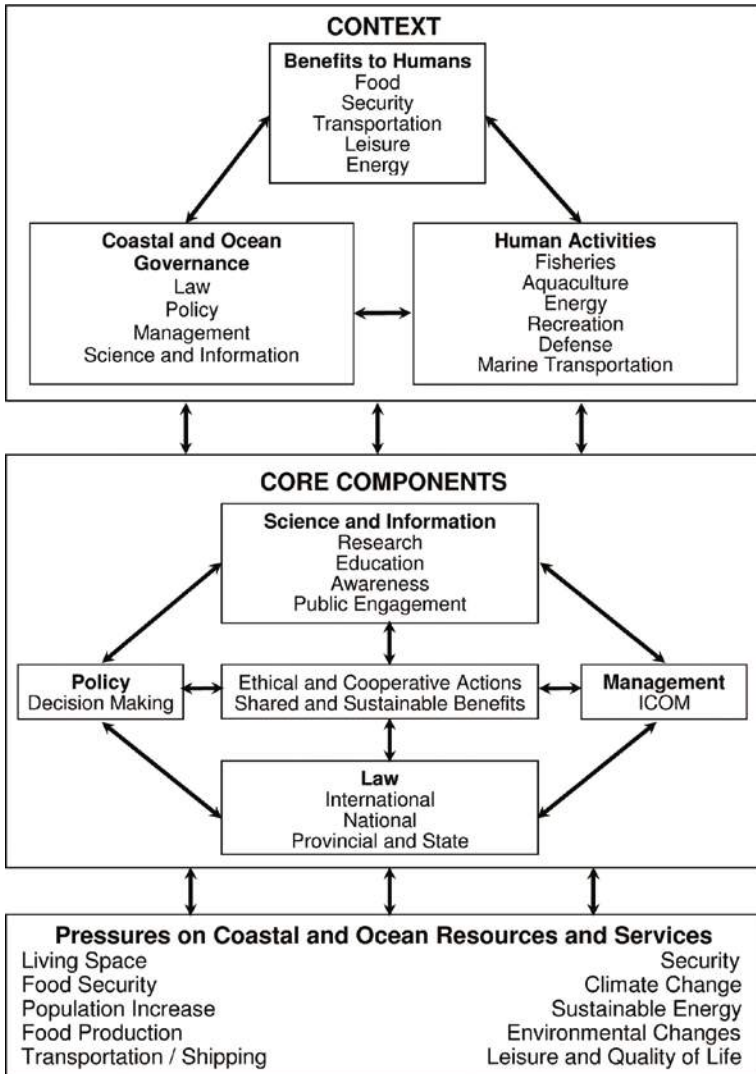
CONTEXT

Benefits to Humans
Food
Security
Transportation
Leisure
Energy

Coastal and Ocean Governance
Law
Policy
Management
Science and Information

Human Activities
Fisheries
Aquaculture
Energy
Recreation
Defense
Marine Transportation

CORE COMPONENTS

Science and Information
Research
Education
Awareness
Public Engagement

Policy
Decision Making

Ethical and Cooperative Actions
Shared and Sustainable Benefits

Management
ICOM

Law
International
National
Provincial and State

Pressures on Coastal and Ocean Resources and Services
Living Space
Food Security
Population Increase
Food Production
Transportation / Shipping

Security
Climate Change
Sustainable Energy
Environmental Changes
Leisure and Quality of Life